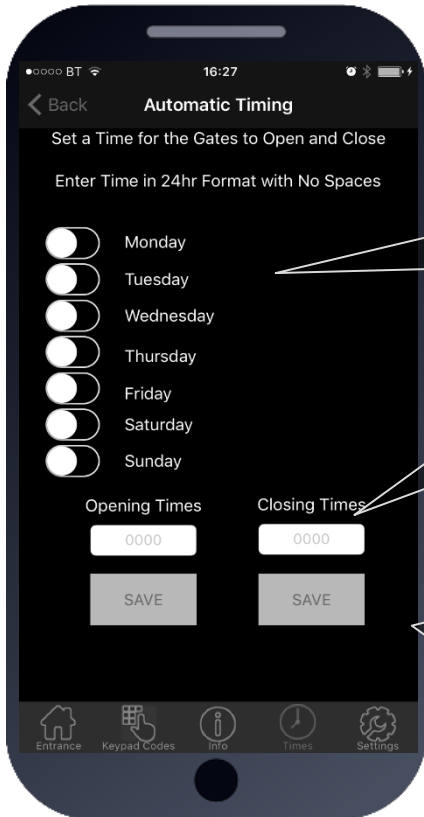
●○○○○ BT 16:27

Back Automatic Timing

Set a Time for the Gates to Open and Close

Enter Time in 24hr Format with No Spaces

Monday
Tuesday
Wednesday
Thursday
Friday
Saturday
Sunday

Opening Times
0000
SAVE

Closing Times
0000
SAVE

Entrance Keypad Codes Info Times Settings